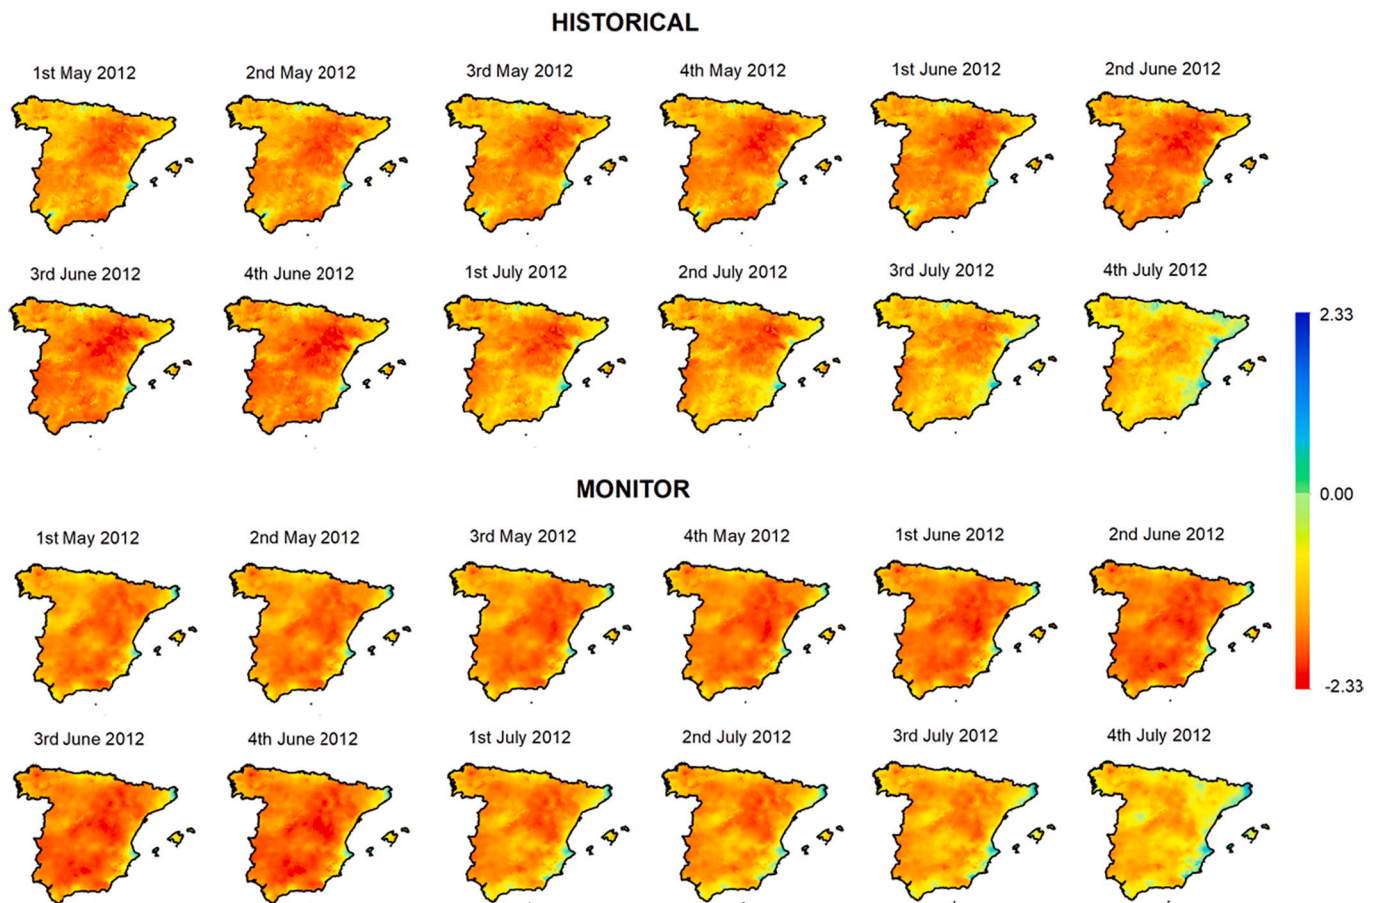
HISTORICAL

1st May 2012
2nd May 2012
3rd May 2012
4th May 2012
1st June 2012
2nd June 2012

3rd June 2012
4th June 2012
1st July 2012
2nd July 2012
3rd July 2012
4th July 2012

MONITOR

1st May 2012
2nd May 2012
3rd May 2012
4th May 2012
1st June 2012
2nd June 2012

3rd June 2012
4th June 2012
1st July 2012
2nd July 2012
3rd July 2012
4th July 2012

2.33
0.00
-2.33